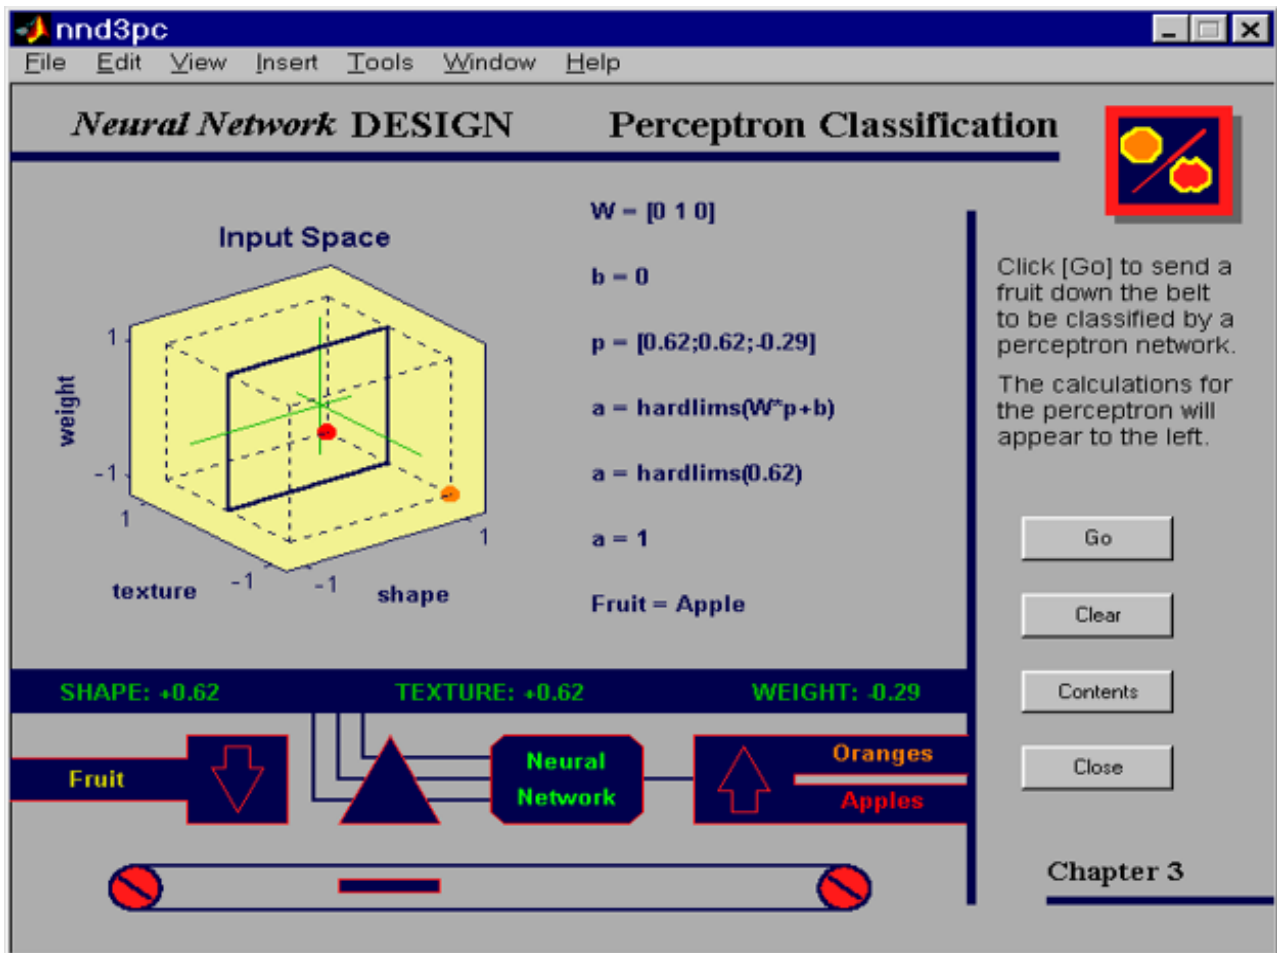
nnd3pc

File Edit View Insert Tools Window Help

Neural Network DESIGN

Perceptron Classification

Input Space

weight

1

-1

1

texture

-1

-1

shape

1

W = [0 1 0]

b = 0

p = [0.62;0.62;-0.29]

a = hardlims(W*p+b)

a = hardlims(0.62)

a = 1

Fruit = Apple

Click [Go] to send a fruit down the belt to be classified by a perceptron network.

The calculations for the perceptron will appear to the left.

Go

Clear

Contents

Close

SHAPE: +0.62

TEXTURE: +0.62

WEIGHT: -0.29

Fruit

Neural Network

Oranges

Apples

Chapter 3